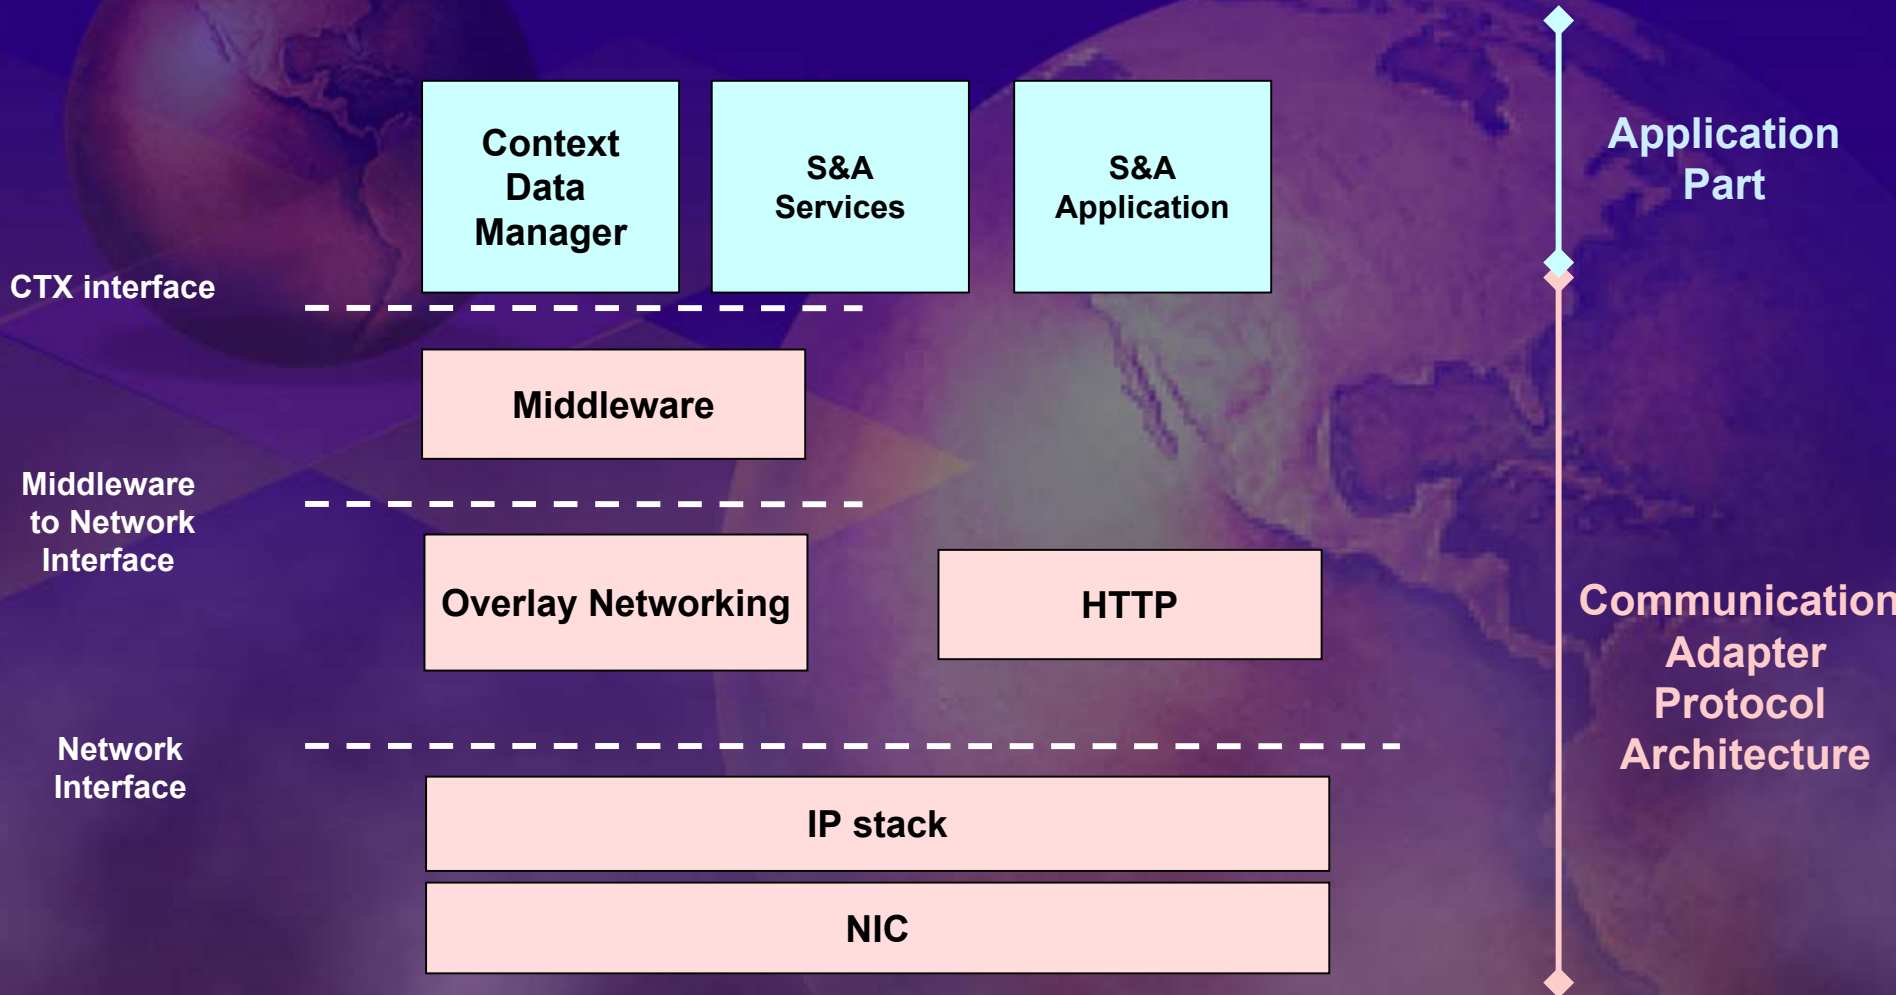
Context Data Manager

S&A Services

S&A Application

Application Part

CTX interface

Middleware

Middleware to Network Interface

Overlay Networking

HTTP

Communication Adapter Protocol Architecture

Network Interface

IP stack

NIC